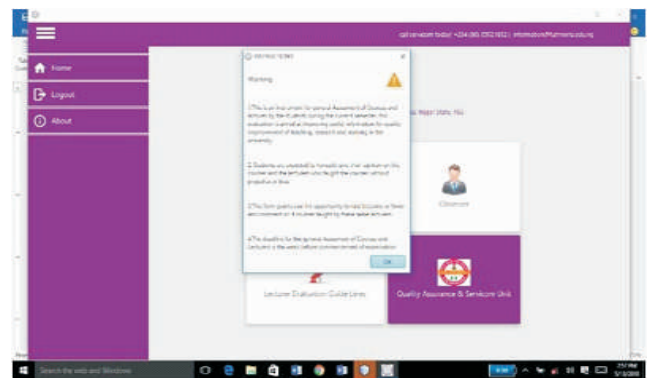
call us now today! +234 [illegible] information@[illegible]

Home

Logout

About

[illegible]

Warning

1.This is an instrument for general Assessment of Courses and lecturers by the students during the current semester, the evaluation is aimed at improving useful information for quality improvement of teaching, research and learning in the university.

2. Students are expected to honestly give their opinion on the courses and the lecturers who taught the courses without prejudice or bias.

3.This form gives you the opportunity to rate Lecturers or Tutors and comment on the courses taught by these same lecturers.

4.The deadline for the general Assessment of Courses and Lecturers is the week before commencement of examination.

OK

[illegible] Status: Yes

Classroom

Lecturer Evaluation Guide Lines

Quality Assurance & Servicom Unit

Search the web and Windows